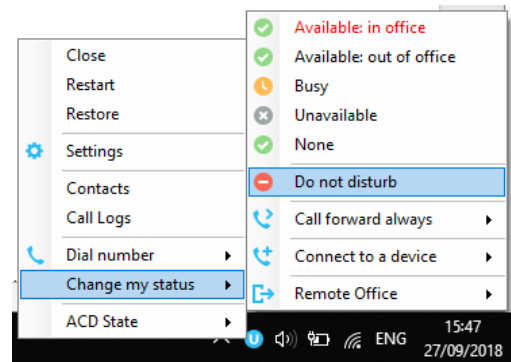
Close
Restart
Restore
Settings
Contacts
Call Logs
Dial number
Change my status
ACD State

Available: in office
Available: out of office
Busy
Unavailable
None
Do not disturb
Call forward always
Connect to a device
Remote Office

ENG
15:47
27/09/2018